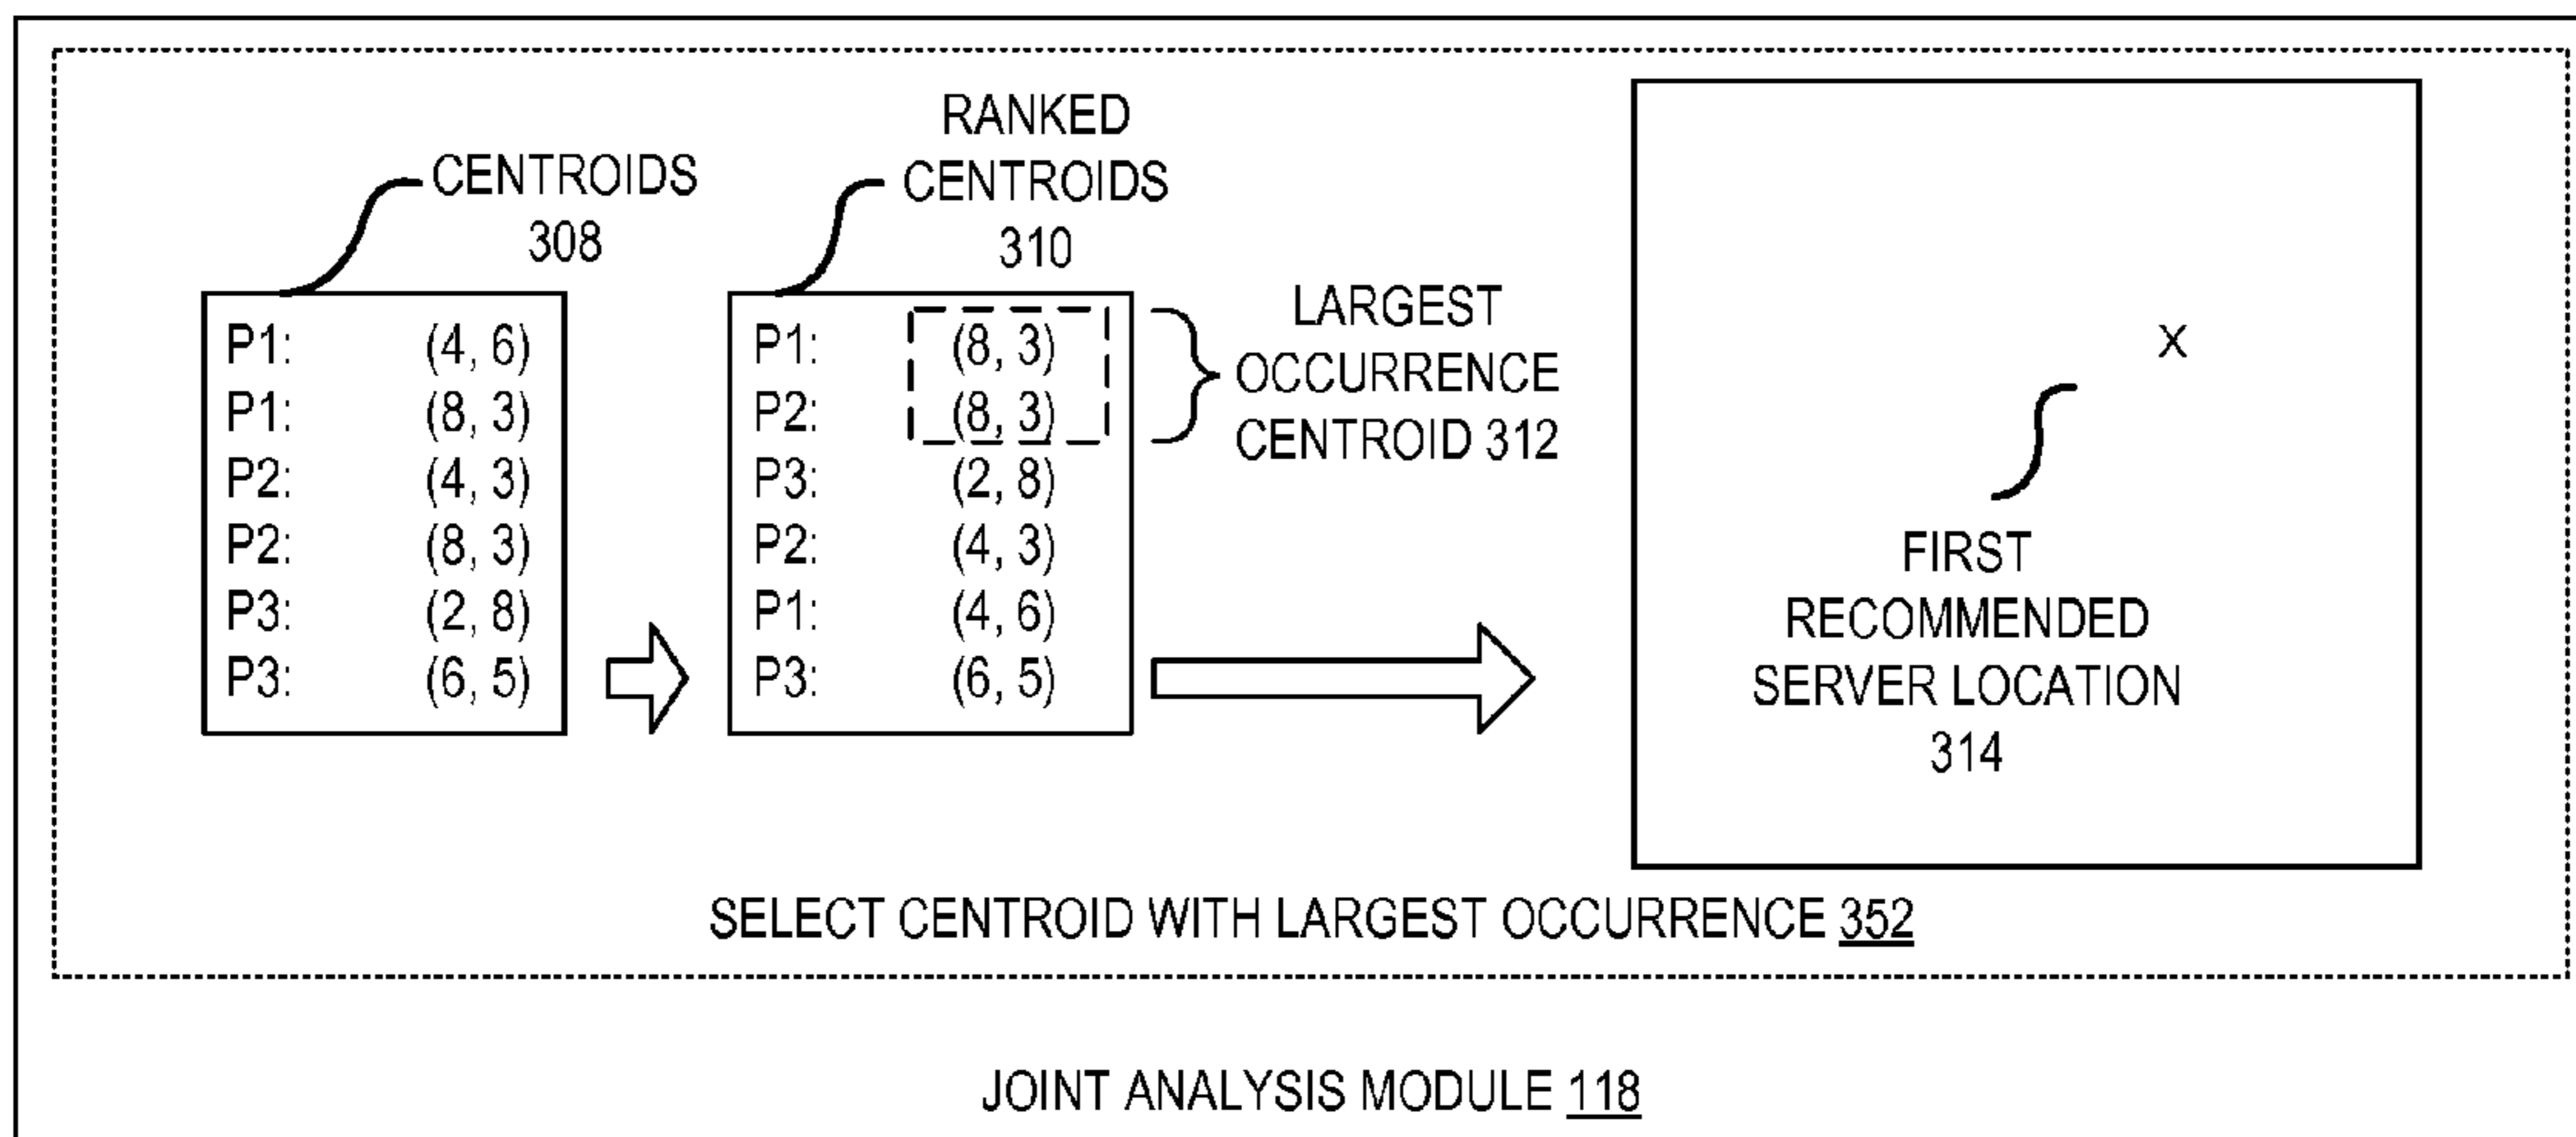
CENTROIDS
308

| | |
|---|---|
| P1: | (4, 6) |
| P1: | (8, 3) |
| P2: | (4, 3) |
| P2: | (8, 3) |
| P3: | (2, 8) |
| P3: | (6, 5) |

RANKED
CENTROIDS
310

| | |
|---|---|
| P1: | (8, 3) |
| P2: | (8, 3) |
| P3: | (2, 8) |
| P2: | (4, 3) |
| P1: | (4, 6) |
| P3: | (6, 5) |

LARGEST
OCCURRENCE
CENTROID 312

X

FIRST
RECOMMENDED
SERVER LOCATION
314

SELECT CENTROID WITH LARGEST OCCURRENCE 352

JOINT ANALYSIS MODULE 118